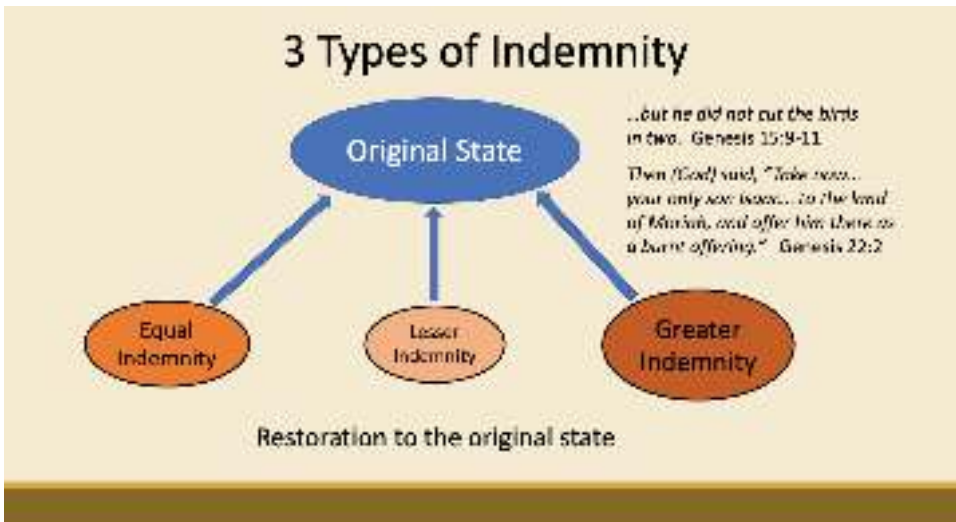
3 Types of Indemnity

Original State

...but he did not cut the birds in two. Genesis 15:9-11

Then (God) said, "Take now... your only son Isaac... to the land of Moriah, and offer him there as a burnt offering." Genesis 22:2

Equal Indemnity

Lesser Indemnity

Greater Indemnity

Restoration to the original state